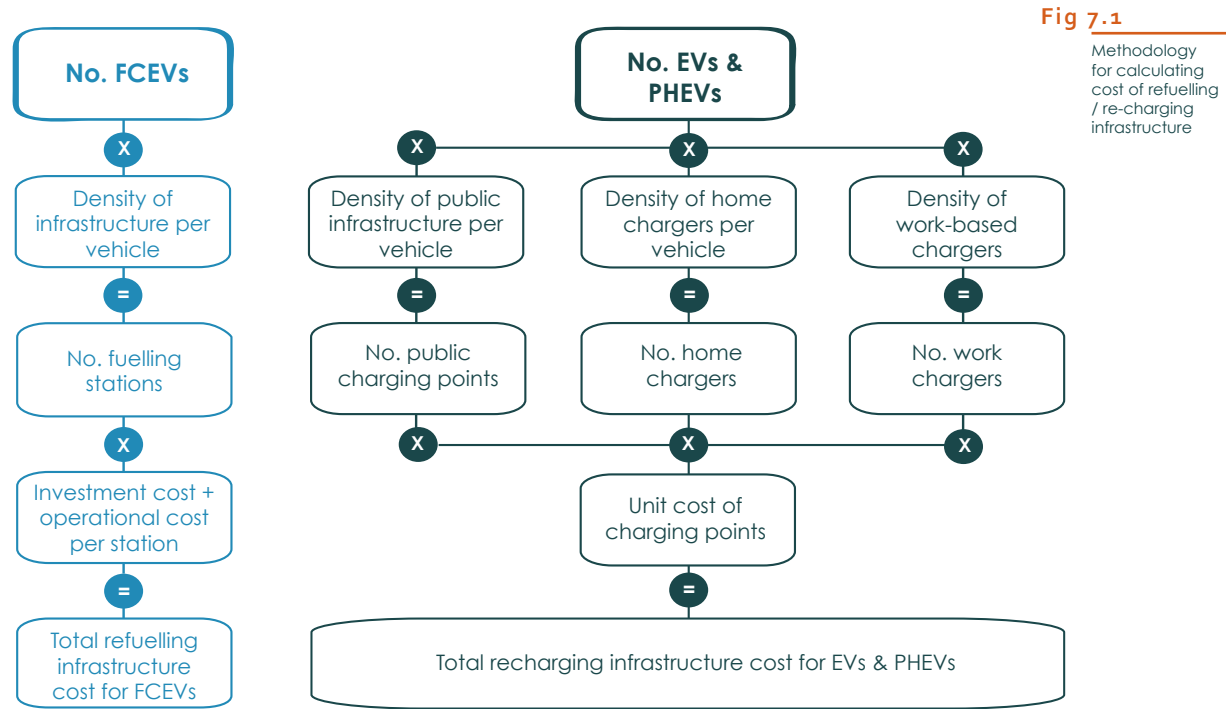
Fig 7.1

Methodology for calculating cost of refuelling / re-charging infrastructure

No. FCEVs

X

Density of infrastructure per vehicle

=

No. fuelling stations

X

Investment cost + operational cost per station

=

Total refuelling infrastructure cost for FCEVs

No. EVs & PHEVs

X

X

X

Density of public infrastructure per vehicle

Density of home chargers per vehicle

Density of work-based chargers

=

=

=

No. public charging points

No. home chargers

No. work chargers

X

X

X

Unit cost of charging points

=

Total recharging infrastructure cost for EVs & PHEVs